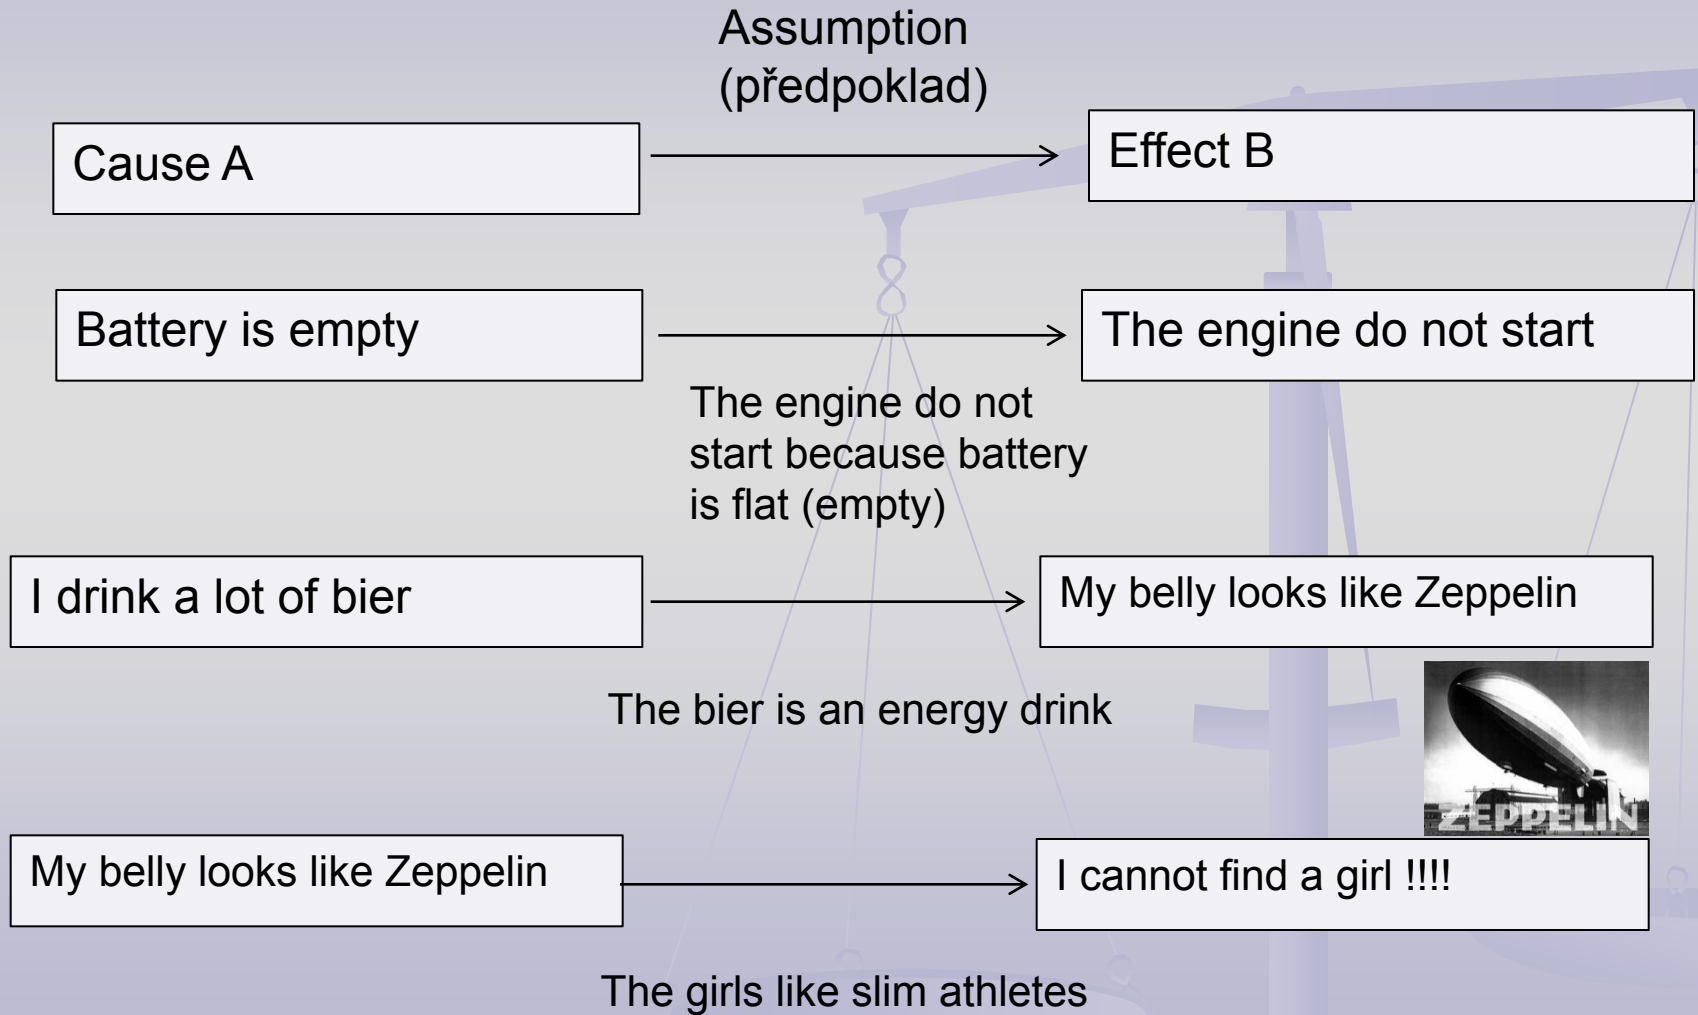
Assumption (předpoklad)

Cause A

Effect B

Battery is empty

The engine do not start

The engine do not start because battery is flat (empty)

I drink a lot of bier

My belly looks like Zeppelin

The bier is an energy drink

ZEPPELIN

My belly looks like Zeppelin

I cannot find a girl !!!!

The girls like slim athletes